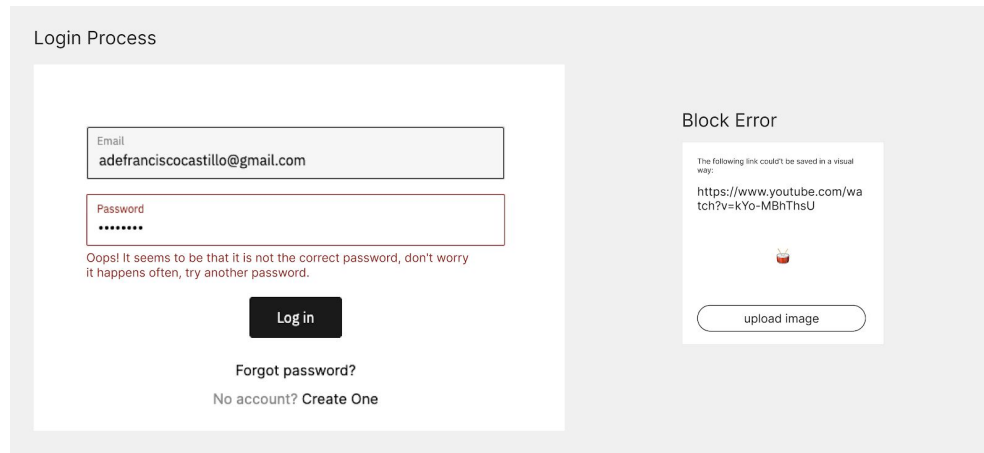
Login Process

Email
adefranciscocastillo@gmail.com

Password
••••••••

Oops! It seems to be that it is not the correct password, don't worry it happens often, try another password.

Log in

Forgot password?

No account? Create One

Block Error

The following link could't be saved in a visual way:

https://www.youtube.com/watch?v=kYo-MBhThsU

upload image